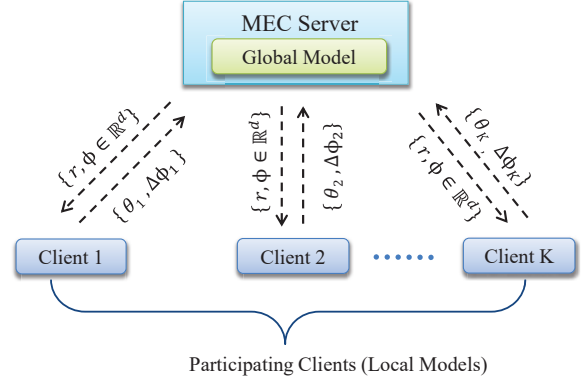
MEC Server

Global Model

$\{r, \phi \in \mathbb{R}^d\}$

$\{\theta_1, \Delta\phi_1\}$

$\{r, \phi \in \mathbb{R}^d\}$

$\{\theta_2, \Delta\phi_2\}$

$\{\theta_K, \Delta\phi_K\}$

$\{r, \phi \in \mathbb{R}^d\}$

Client 1

Client 2

......

Client K

Participating Clients (Local Models)